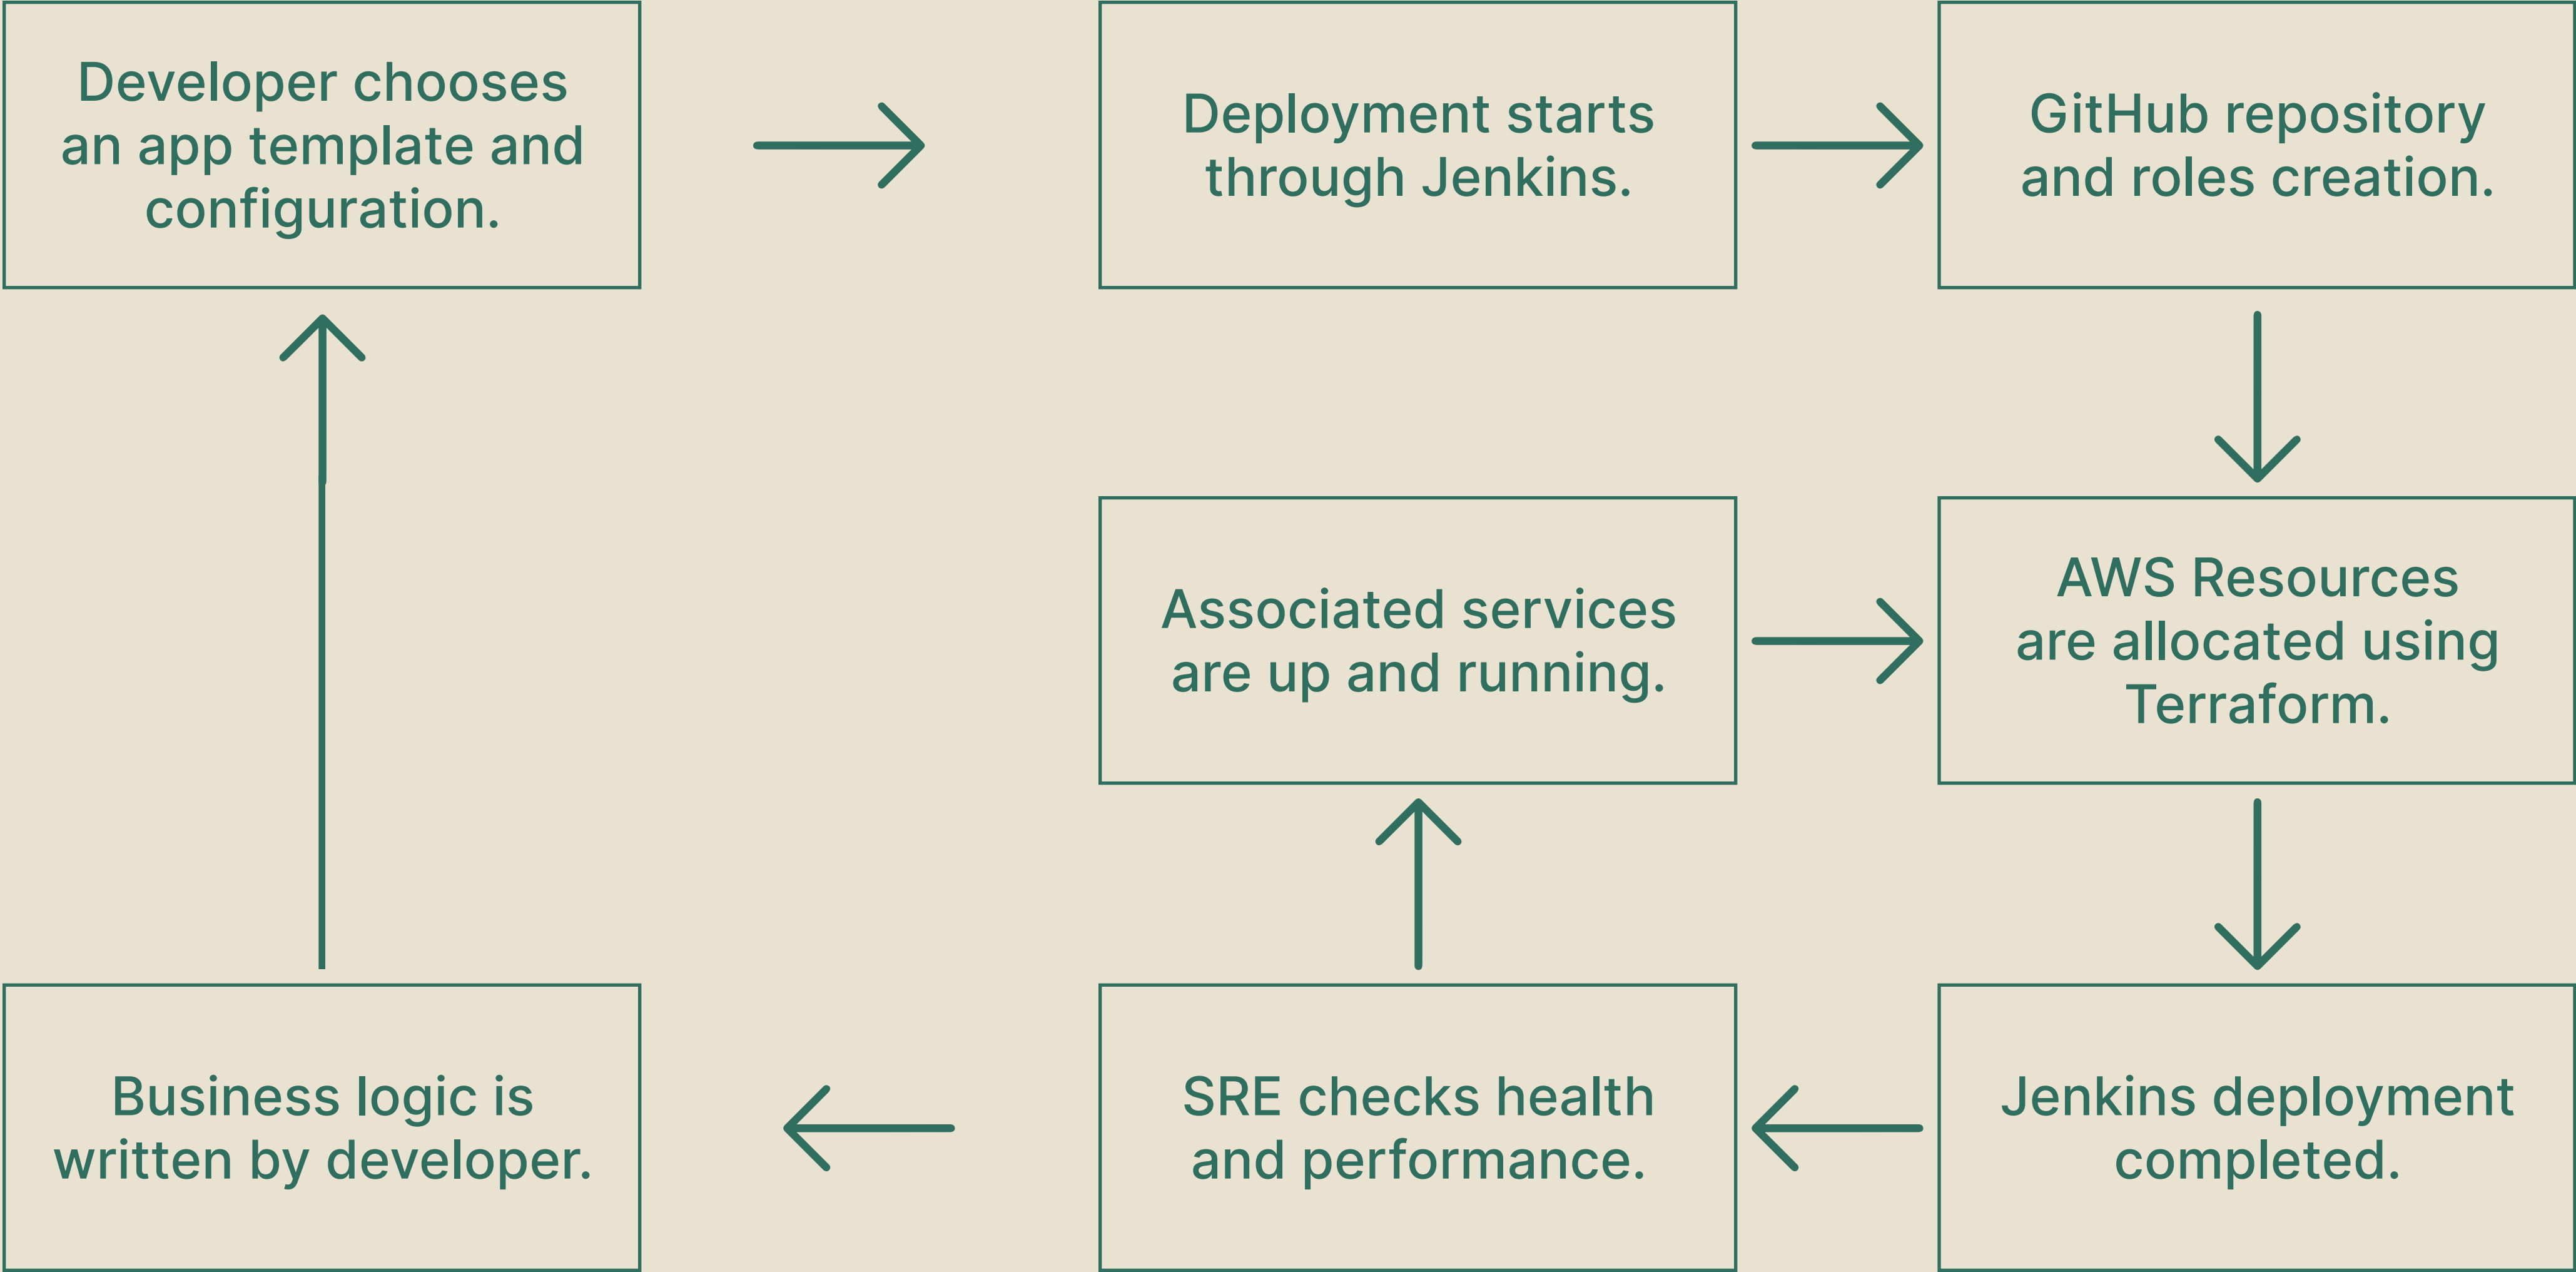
Developer chooses an app template and configuration.

Deployment starts through Jenkins.

GitHub repository and roles creation.

AWS Resources are allocated using Terraform.

Jenkins deployment completed.

SRE checks health and performance.

Associated services are up and running.

Business logic is written by developer.